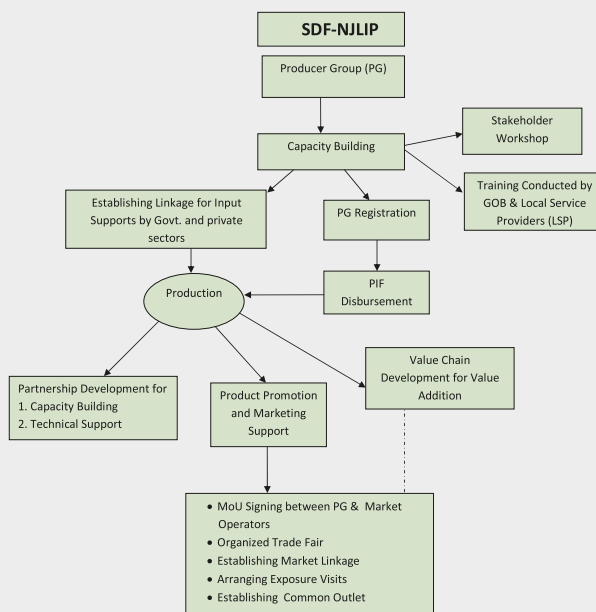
SDF-NJLIP

Producer Group (PG)

Capacity Building

Stakeholder Workshop

Training Conducted by GOB & Local Service Providers (LSP)

Establishing Linkage for Input Supports by Govt. and private sectors

PG Registration

PIF Disbursement

Production

Partnership Development for
1. Capacity Building
2. Technical Support

Product Promotion and Marketing Support

Value Chain Development for Value Addition

- MoU Signing between PG & Market Operators
- Organized Trade Fair
- Establishing Market Linkage
- Arranging Exposure Visits
- Establishing Common Outlet